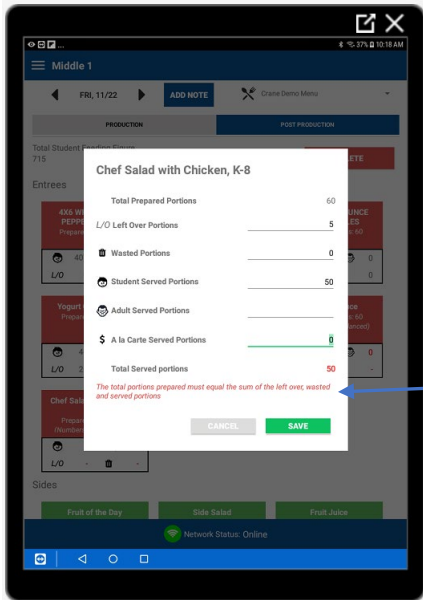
37% 10:18 AM

Middle 1

FRI, 11/22

ADD NOTE

Crane Demo Menu

PRODUCTION

POST PRODUCTION

Total Student Feeding Figure
715

LETE

Entrees

4X6 W PEPPE Prepare

40

L/O

UNCE ES : 60

0

0

Yogurt Prepar

4

L/O 2

ace : 60 anced)

0

Chef Sala Prepa (Numbe

L/O

Sides

Fruit of the Day

Side Salad

Fruit Juice

Network Status: Online

Chef Salad with Chicken, K-8

Total Prepared Portions 60

L/O Left Over Portions 5

Wasted Portions 0

Student Served Portions 50

Adult Served Portions

$ A la Carte Served Portions 0

Total Served portions 50

The total portions prepared must equal the sum of the left over, wasted and served portions

CANCEL

SAVE